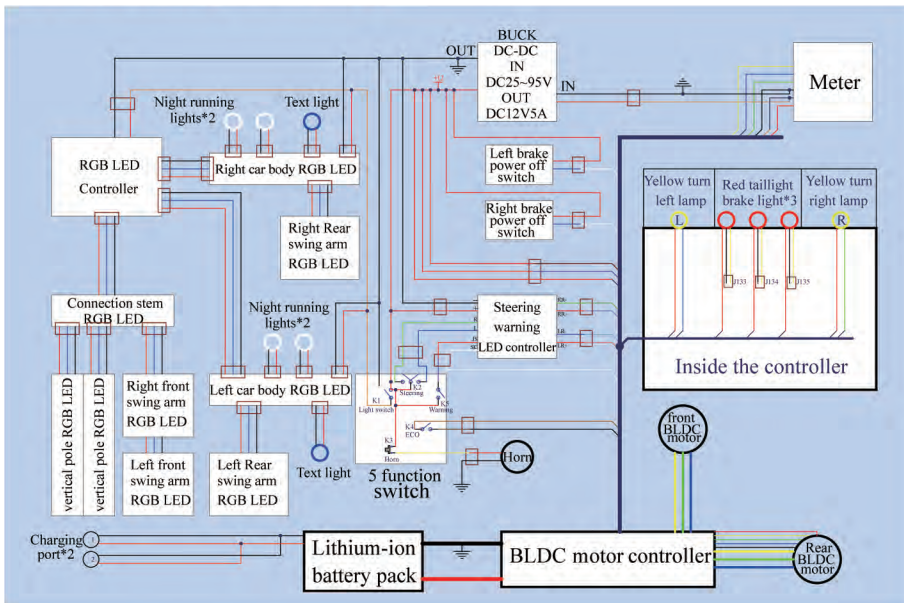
BUCK
DC-DC
IN
DC25~95V
OUT
DC12V5A

OUT

IN

Meter

Night running lights*2

Text light

RGB LED Controller

Right car body RGB LED

Left brake power off switch

Right brake power off switch

Yellow turn left lamp

Red taillight brake light*3

Yellow turn right lamp

L

R

J133

J134

J135

Right Rear swing arm RGB LED

Connection stem RGB LED

Night running lights*2

Steering warning LED controller

Inside the controller

vertical pole RGB LED

vertical pole RGB LED

Right front swing arm RGB LED

Left front swing arm RGB LED

Left car body RGB LED

Left Rear swing arm RGB LED

Text light

K1 Light switch

K2 Steering

K5 Warning

K4 ECO

K3 Horn

5 function switch

Horn

front BLDC motor

Charging port*2

Lithium-ion battery pack

BLDC motor controller

Rear BLDC motor